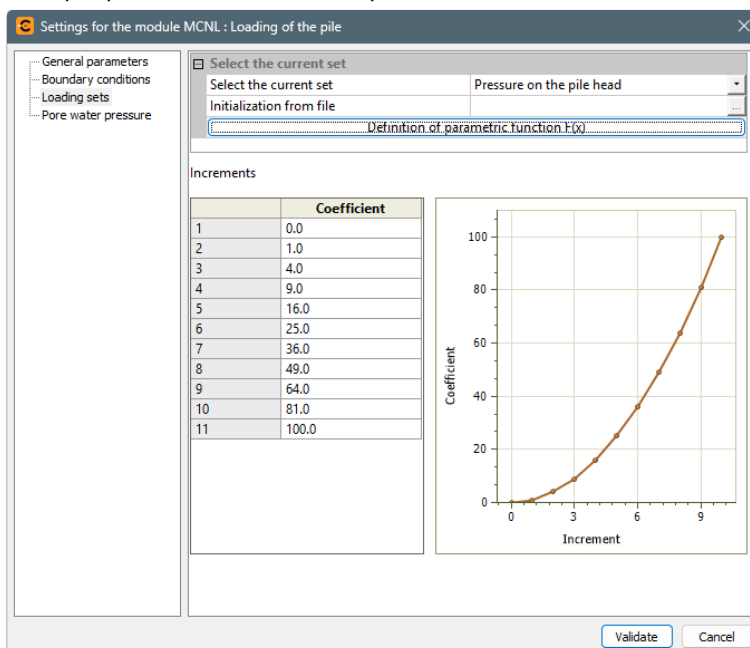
Settings for the module MCNL : Loading of the pile

General parameters
Boundary conditions
Loading sets
Pore water pressure

Select the current set

| Select the current set | Pressure on the pile head |
|---|---|
| Initialization from file | |

Definition of parametric function F(x)

Increments

| | Coefficient |
|---|---|
| 1 | 0.0 |
| 2 | 1.0 |
| 3 | 4.0 |
| 4 | 9.0 |
| 5 | 16.0 |
| 6 | 25.0 |
| 7 | 36.0 |
| 8 | 49.0 |
| 9 | 64.0 |
| 10 | 81.0 |
| 11 | 100.0 |

100
80
60
40
20
0
Coefficient
0
3
6
9
Increment

Validate
Cancel